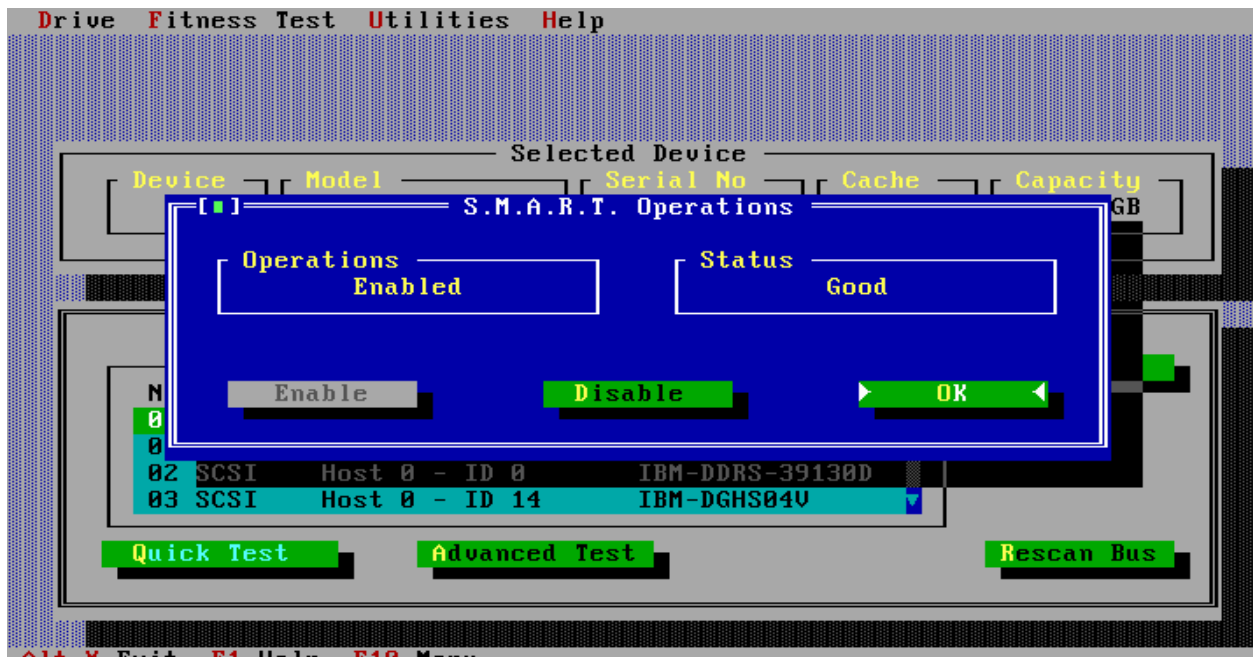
Drive Fitness Test Utilities Help

Selected Device

Device Model Serial No Cache Capacity

GB

[■] S.M.A.R.T. Operations

Operations
Enabled

Status
Good

Enable Disable OK

N
0
0
02 SCSI Host 0 - ID 0 IBM-DDRS-39130D
03 SCSI Host 0 - ID 14 IBM-DGHS04V

Quick Test Advanced Test Rescan Bus

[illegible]